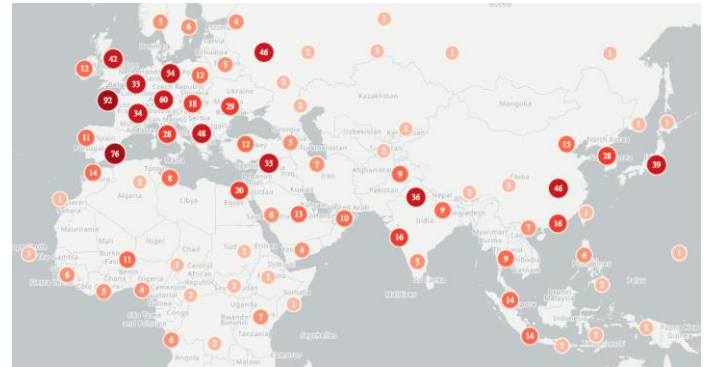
Russia
5
6
4
1
46
42
12
54
12
5
3
1
1
2
33
Czech Republic
92
60
18
29
2
Ukraine
Kazakhstan
Mongolia
34
2
Serbia
1
1
11
28
48
Georgia
Uzbekistan
1
Spain
12
5
2
15
North Korea
28
76
Turkey
Turkmenistan
2
39
14
35
7
Afghanistan
China
Tunisia
Iran
2
8
Iraq
Kuwait
9
46
3
3
Algeria
Libya
20
Egypt
Pakistan
36
Nepal
5
6
13
United Arab
9
Bangladesh
16
1
Sahara
10
India
Mauritania
Mali
Niger
Chad
Sudan
Eritrea
16
7
3
Burma
11
4
9
Burkina
Benin
Nigeria
Central African Republic
Cambodia
6
2
6
2
1
5
4
Cameroon
1
Somalia
14
2
Malaysia
Sierra Leone
Congo
Uganda
Equatorial
1
Sao Tome and Principe
7
Rwanda
Burundi
14
2
Seychelles
Tanzania
1
6
2
Angola
Comoros
Maldives
Palau
Papua New Guinea